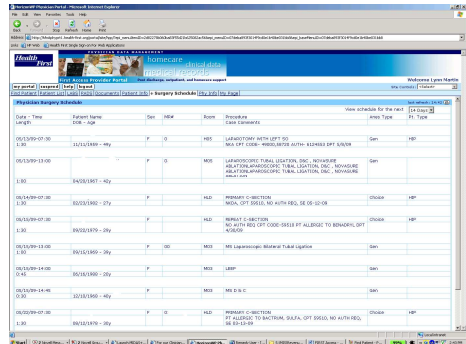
HorizonMP Physician Portal - Microsoft Internet Explorer

File Edit View Favorites Tools Help

Back Stop Refresh Home Print

Address http://hfmpt.cygmt.health-first.org/portal/site/hp/?epi_menuItemID=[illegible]

Links HP Web Health First Single Sign-on/My Web Applications

PHYSICIAN DATA MANAGEMENT

Health First

homecare clinical data patient records

First Access Provider Portal Post discharge, outpatient, and homecare support

Welcome Lynn Martin

my portal | inspect | help | logout

Find Patient | Patient List | Labs | Notes | Documents | Patient Info | » Surgery Schedules | Phy Info | My Page

Site Contents: Default

Physician Surgery Schedule

last refresh: 14:42

View schedule for the next 14 Days

| Date - Time Length | Patient Name DOB - Age | Sex | MR# | Room | Procedure Case Comments | Anes Type | Pt. Type |
|---|---|---|---|---|---|---|---|
| 05/13/09-07:30 1:30 | 11/11/1969 - 40y | F | O | MB5 | LAPAROTOMY WITH LEFT SO MCA CPT CODE- 49000,58720 AUTH- 6124563 DPT 5/8/09 | Gen | HIP |
| 05/13/09-13:00 1:50 | 04/03/1957 - 41y | F | O | MO5 | LAPAROSCOPIC TUBAL LIGATION, D&C , NOVASURE ABLATION,LAPAROSCOPIC TUBAL LIGATION, D&C , NOVASURE ABLATION,LAPAROSCOPIC TUBAL LIGATION, D&C , NOVASURE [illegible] | Gen | |
| 05/14/09-07:30 1:30 | 02/03/1982 - 27y | F | O | HLD | PRIMARY C-SECTION MCIA, CPT 59510, NO AUTH REQ, SE 05-12-09 | Choice | HIP |
| 05/15/09-07:30 1:30 | 09/22/1979 - 29y | F | O | HLD | REPEAT C-SECTION NO AUTH REQ CPT CODE-59510 PT ALLERGIC TO BENADRYL DPT 4/28/09 | Choice | HIP |
| 05/15/09-13:00 1:30 | 09/15/1969 - 39y | F | O1 | MO3 | MS Laparoscopic Bilateral Tubal Ligation | Gen | |
| 05/18/09-07:30 0:45 | 06/18/1990 - 19y | F | | MO3 | LEEP | Gen | |
| 05/18/09-13:00 0:30 | 12/18/1960 - 48y | F | | MO3 | MS D & C | Gen | |
| 05/19/09-14:45 1:30 | 09/12/1975 - 38y | F | O | HLD | PRIMARY C-SECTION PT ALLERGIC TO BACTRIM, SULFA, CPT 59510, NO AUTH REQ, SE 03-13-09 | Choice | HIP |

Local intranet

Start